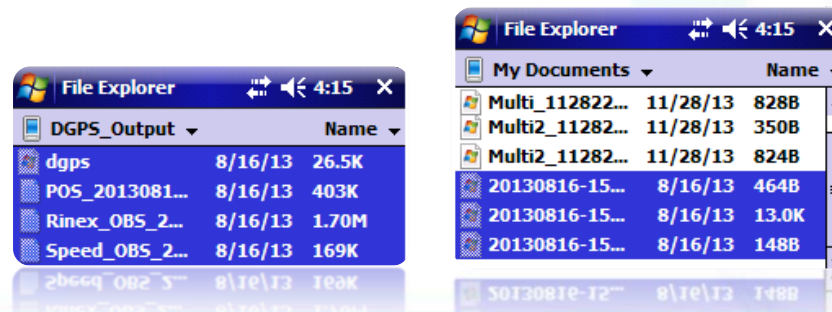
File Explorer 4:15 ✕

DGPS_Output ▾ Name ▾

| | | |
|---|---|---|
| dgps | 8/16/13 | 26.5K |
| POS_2013081... | 8/16/13 | 403K |
| Rinex_OBS_2... | 8/16/13 | 1.70M |
| Speed_OBS_2... | 8/16/13 | 169K |

File Explorer 4:15 ✕

My Documents ▾ Name

| | | |
|---|---|---|
| Multi_112822... | 11/28/13 | 828B |
| Multi2_11282... | 11/28/13 | 350B |
| Multi2_11282... | 11/28/13 | 824B |
| 20130816-15... | 8/16/13 | 464B |
| 20130816-15... | 8/16/13 | 13.0K |
| 20130816-15... | 8/16/13 | 148B |